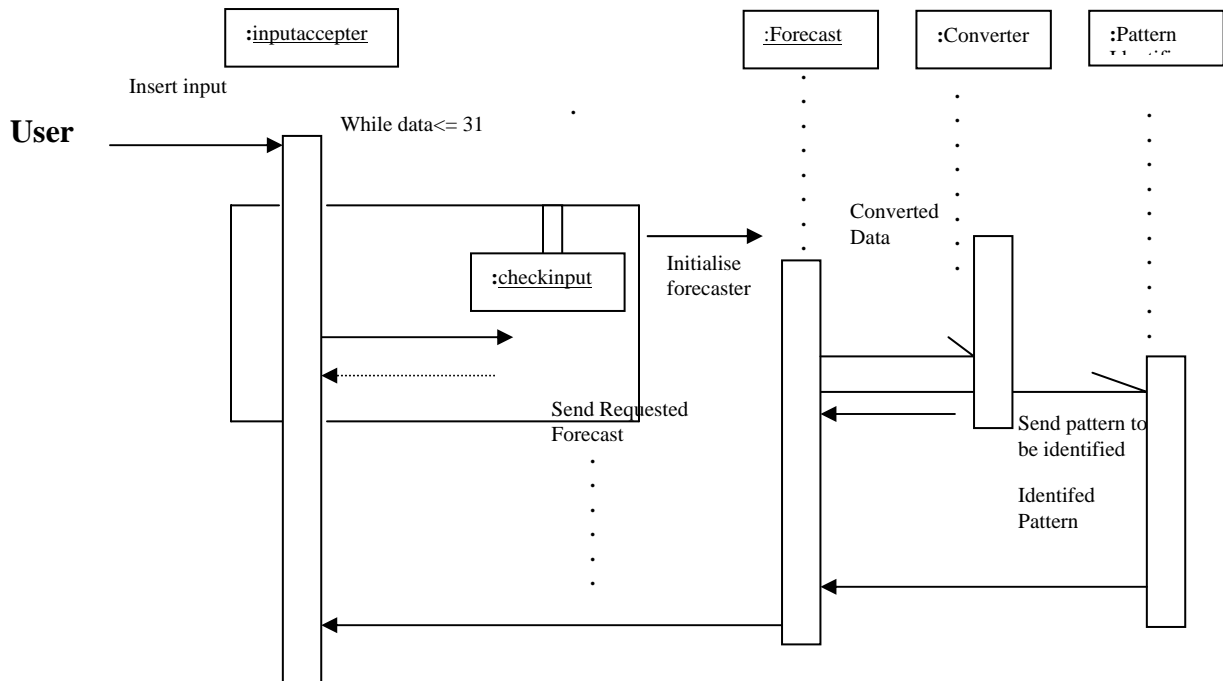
:inputaccepter

:Forecast

:Converter

:Pattern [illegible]

Insert input

User

While data<= 31

:checkinput

Initialise forecaster

Converted Data

Send Requested Forecast

Send pattern to be identified

Identifed Pattern